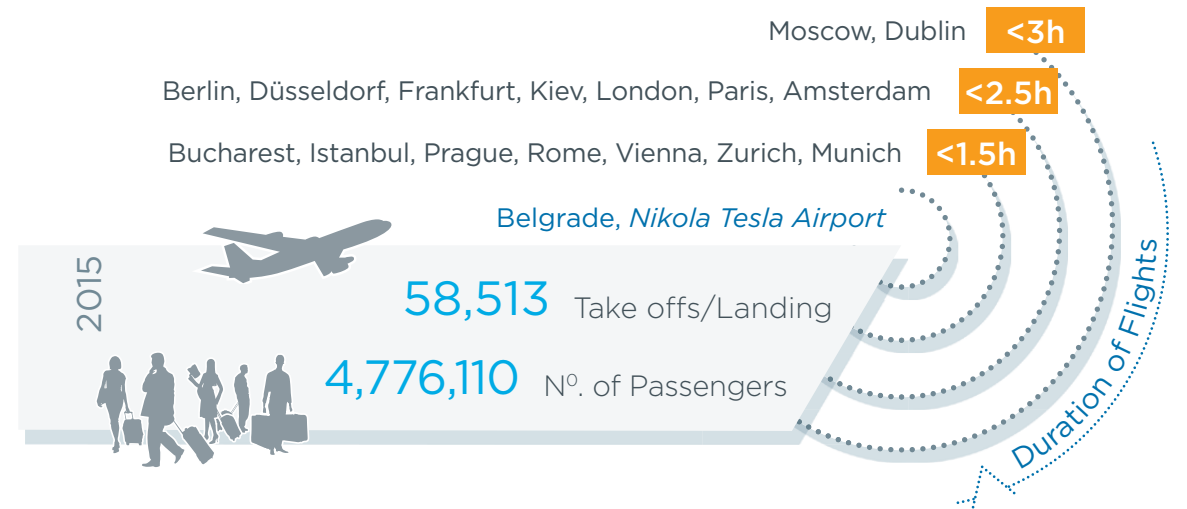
Moscow, Dublin <3h

Berlin, Düsseldorf, Frankfurt, Kiev, London, Paris, Amsterdam <2.5h

Bucharest, Istanbul, Prague, Rome, Vienna, Zurich, Munich <1.5h

Belgrade, *Nikola Tesla Airport*

2015

58,513 Take offs/Landing

4,776,110 N$^{o}$. of Passengers

Duration of Flights